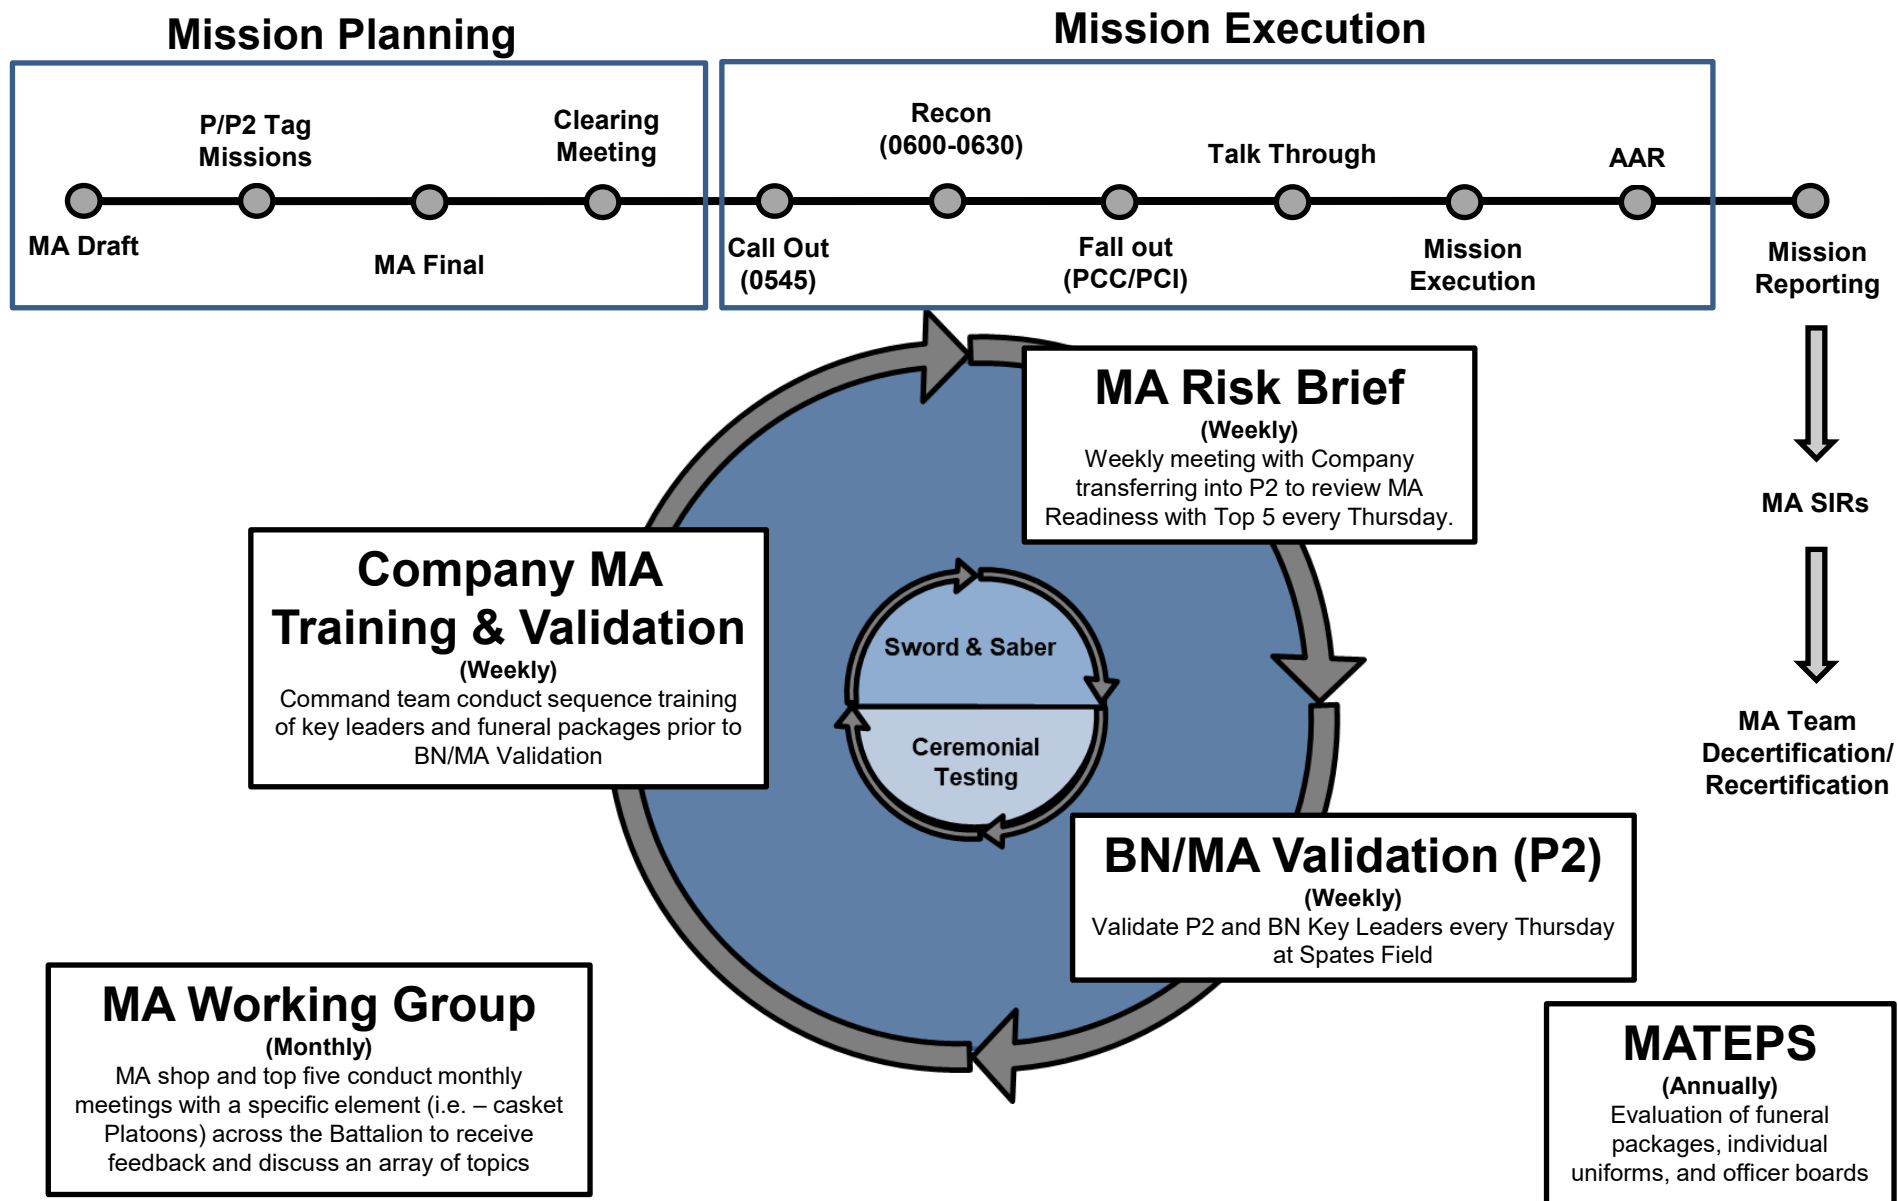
Mission Planning

P/P2 Tag Missions

Clearing Meeting

MA Draft

MA Final

Mission Execution

Recon (0600-0630)

Talk Through

AAR

Call Out (0545)

Fall out (PCC/PCI)

Mission Execution

Mission Reporting

MA SIRs

MA Team Decertification/ Recertification

MA Risk Brief
(Weekly)
Weekly meeting with Company transferring into P2 to review MA Readiness with Top 5 every Thursday.

Company MA Training & Validation
(Weekly)
Command team conduct sequence training of key leaders and funeral packages prior to BN/MA Validation

Sword & Saber

Ceremonial Testing

BN/MA Validation (P2)
(Weekly)
Validate P2 and BN Key Leaders every Thursday at Spates Field

MA Working Group
(Monthly)
MA shop and top five conduct monthly meetings with a specific element (i.e. – casket Platoons) across the Battalion to receive feedback and discuss an array of topics

MATEPS
(Annually)
Evaluation of funeral packages, individual uniforms, and officer boards